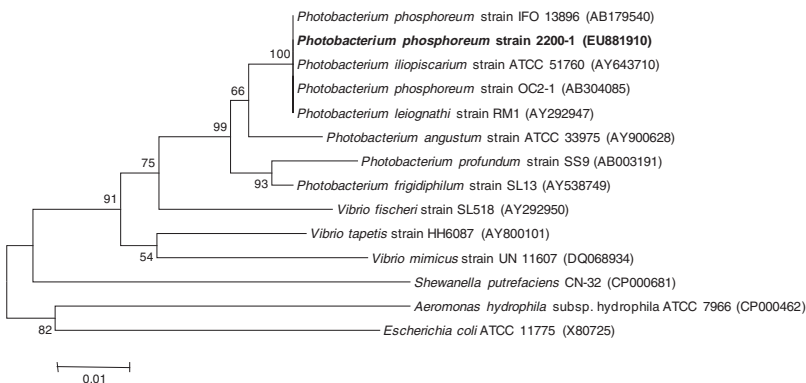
Photobacterium phosphoreum strain IFO 13896 (AB179540)
100
Photobacterium phosphoreum strain 2200-1 (EU881910)
Photobacterium iliopiscarium strain ATCC 51760 (AY643710)
66
Photobacterium phosphoreum strain OC2-1 (AB304085)
Photobacterium leiognathi strain RM1 (AY292947)
99
Photobacterium angustum strain ATCC 33975 (AY900628)
75
Photobacterium profundum strain SS9 (AB003191)
93
Photobacterium frigidiphilum strain SL13 (AY538749)
91
Vibrio fischeri strain SL518 (AY292950)
Vibrio tapetis strain HH6087 (AY800101)
54
Vibrio mimicus strain UN 11607 (DQ068934)
Shewanella putrefaciens CN-32 (CP000681)
Aeromonas hydrophila subsp. hydrophila ATCC 7966 (CP000462)
82
Escherichia coli ATCC 11775 (X80725)
0.01